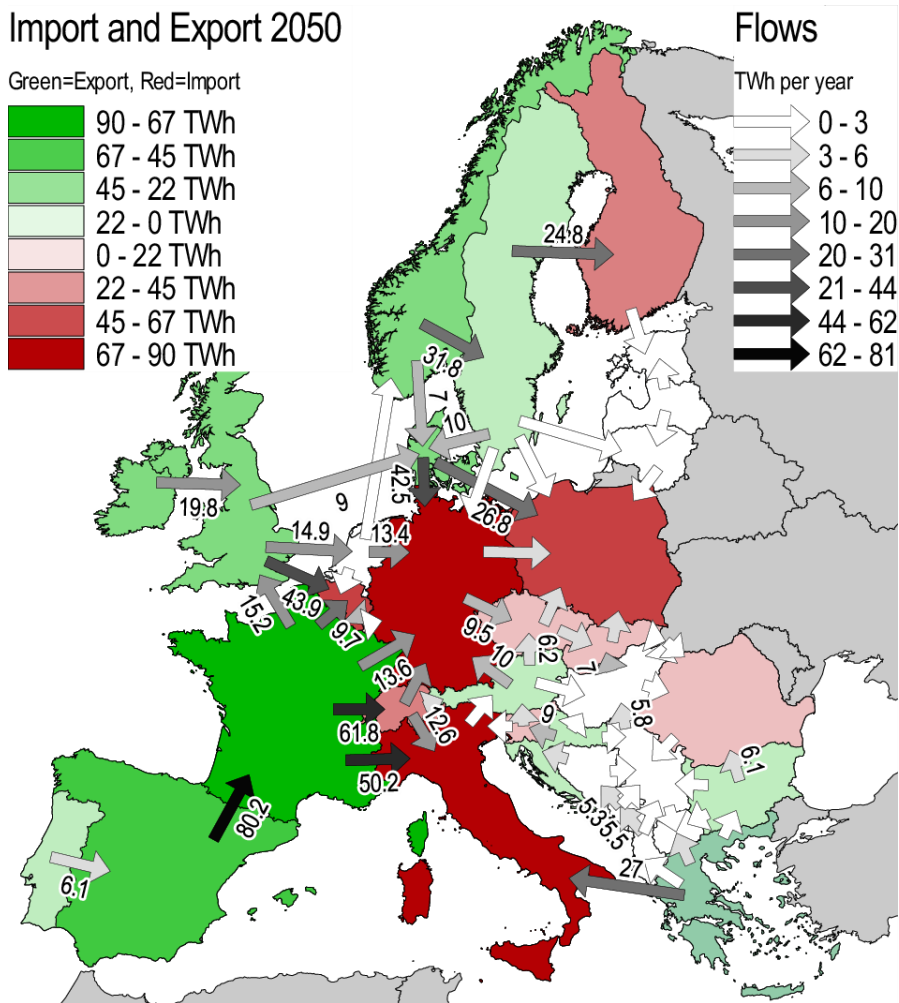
Import and Export 2050

Green=Export, Red=Import

90 - 67 TWh
67 - 45 TWh
45 - 22 TWh
22 - 0 TWh
0 - 22 TWh
22 - 45 TWh
45 - 67 TWh
67 - 90 TWh

Flows

TWh per year

0 - 3
3 - 6
6 - 10
10 - 20
20 - 31
21 - 44
44 - 62
62 - 81

24.8
31.8
7
10
42.5
9
19.8
14.9
13.4
26.8
43.9
15.2
9.7
9.5
6.2
10
7
13.6
61.8
12.6
9
5.8
50.2
6.1
80.2
5.5
5.5
27
6.1